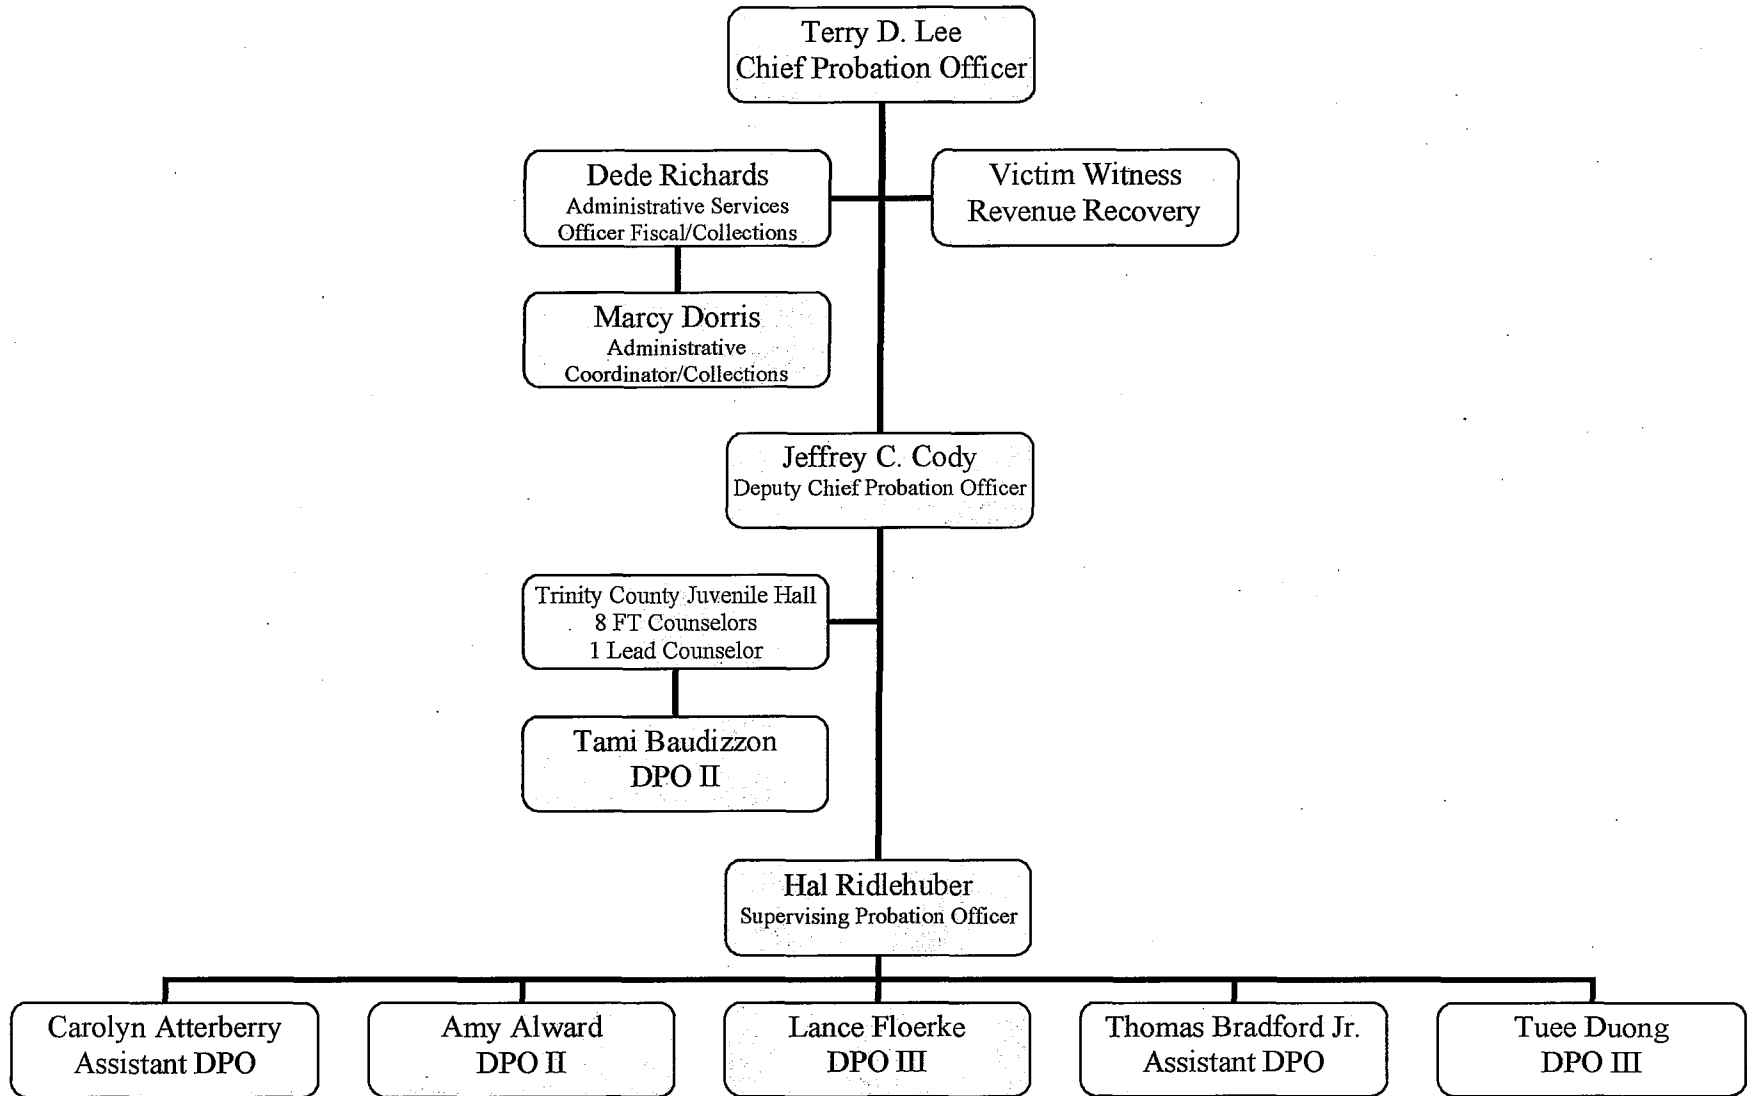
Terry D. Lee
Chief Probation Officer

Dede Richards
Administrative Services Officer Fiscal/Collections

Victim Witness
Revenue Recovery

Marcy Dorris
Administrative Coordinator/Collections

Jeffrey C. Cody
Deputy Chief Probation Officer

Trinity County Juvenile Hall
8 FT Counselors
1 Lead Counselor

Tami Baudizzon
DPO II

Hal Ridlehuber
Supervising Probation Officer

Carolyn Atterberry
Assistant DPO

Amy Alward
DPO II

Lance Floerke
DPO III

Thomas Bradford Jr.
Assistant DPO

Tuee Duong
DPO III